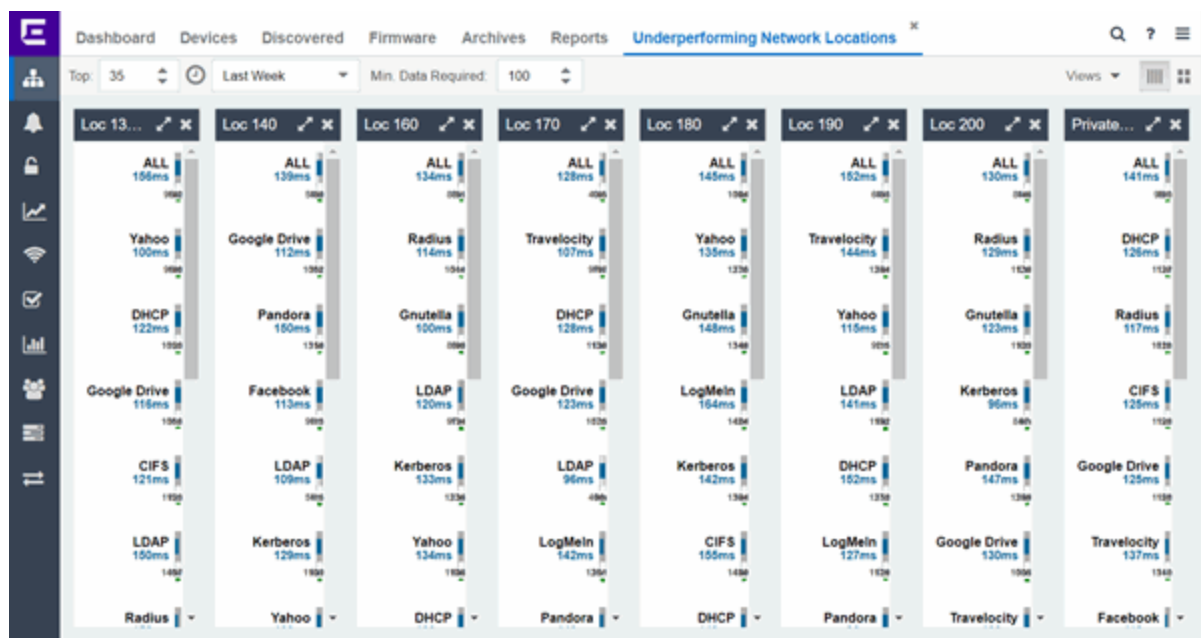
Dashboard Devices Discovered Firmware Archives Reports Underperforming Network Locations ×

Top: 35 Last Week Min. Data Required: 100 Views

Loc 13...
ALL 156ms
Yahoo 100ms
DHCP 122ms
Google Drive 116ms
CIFS 121ms
LDAP 150ms
Radius

Loc 140
ALL 139ms
Google Drive 112ms
Pandora 150ms
Facebook 113ms
LDAP 109ms
Kerberos 129ms
Yahoo

Loc 160
ALL 134ms
Radius 114ms
Gnutella 100ms
LDAP 120ms
Kerberos 133ms
Yahoo 134ms
DHCP

Loc 170
ALL 128ms
Travelocity 107ms
DHCP 128ms
Google Drive 123ms
LDAP 96ms
LogMeIn 142ms
Pandora

Loc 180
ALL 145ms
Yahoo 135ms
Gnutella 148ms
LogMeIn 164ms
Kerberos 142ms
CIFS 155ms
DHCP

Loc 190
ALL 152ms
Travelocity 144ms
Yahoo 115ms
LDAP 141ms
DHCP 152ms
LogMeIn 127ms
Pandora

Loc 200
ALL 130ms
Radius 129ms
Gnutella 123ms
Kerberos 96ms
Pandora 147ms
Google Drive 130ms
Travelocity

Private...
ALL 141ms
DHCP 126ms
Radius 117ms
CIFS 125ms
Google Drive 125ms
Travelocity 137ms
Facebook